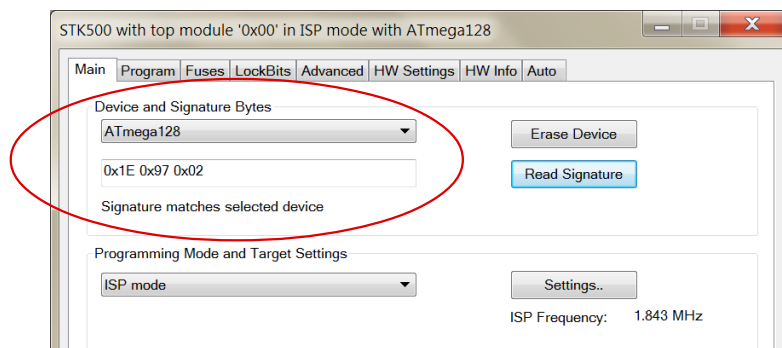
STK500 with top module '0x00' in ISP mode with ATmega128

Main Program Fuses LockBits Advanced HW Settings HW Info Auto

Device and Signature Bytes

ATmega128

Erase Device

0x1E 0x97 0x02

Read Signature

Signature matches selected device

Programming Mode and Target Settings

ISP mode

Settings..

ISP Frequency: 1.843 MHz